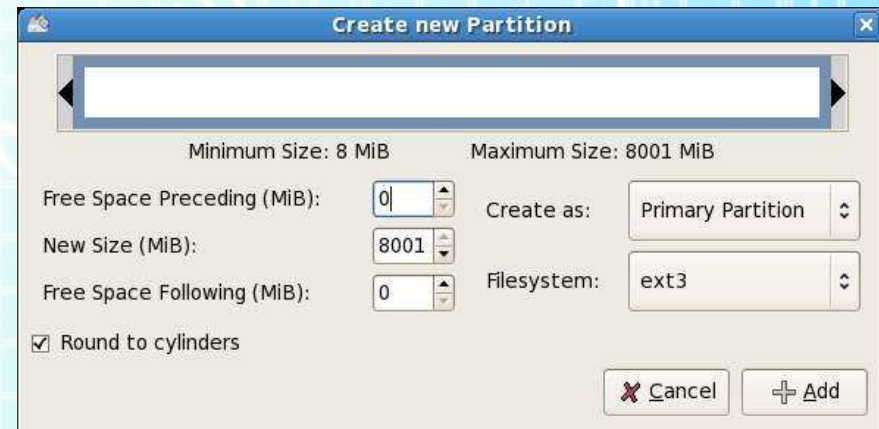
Create new Partition

Minimum Size: 8 MiB

Maximum Size: 8001 MiB

Free Space Preceding (MiB): 0

New Size (MiB): 8001

Free Space Following (MiB): 0

Create as: Primary Partition

Filesystem: ext3

☑ Round to cylinders

Cancel

Add